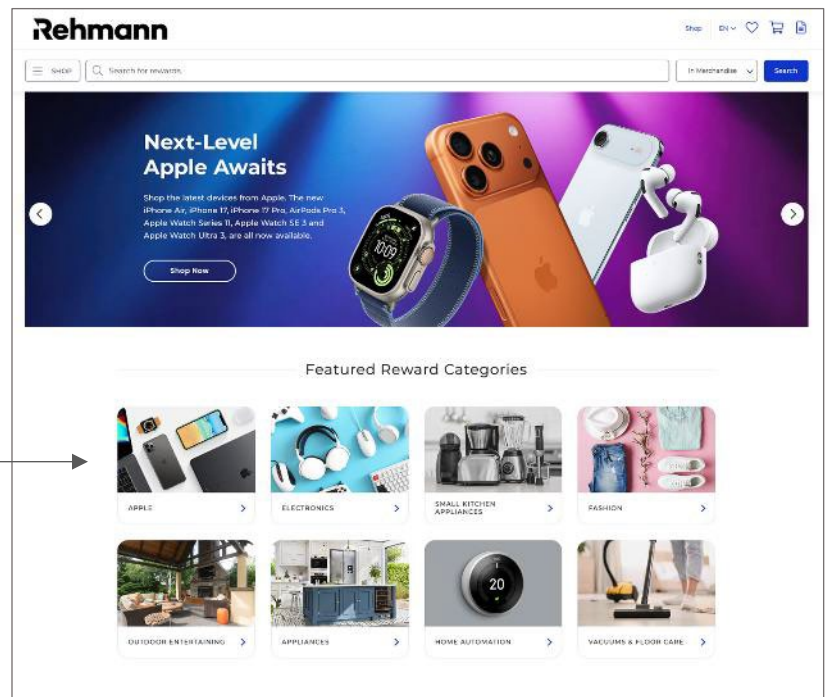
Rehmann

Shop EN

SHOP Search for rewards

In Merchandise Search

Next-Level Apple Awaits

Shop the latest devices from Apple. The new iPhone Air, iPhone 17, iPhone 17 Pro, AirPods Pro 3, Apple Watch Series 11, Apple Watch SE 3 and Apple Watch Ultra 3, are all now available.

Shop Now

Featured Reward Categories

APPLE

ELECTRONICS

SMALL KITCHEN APPLIANCES

FASHION

OUTDOOR ENTERTAINING

APPLIANCES

HOME AUTOMATION

VACUUMS & FLOOR CARE